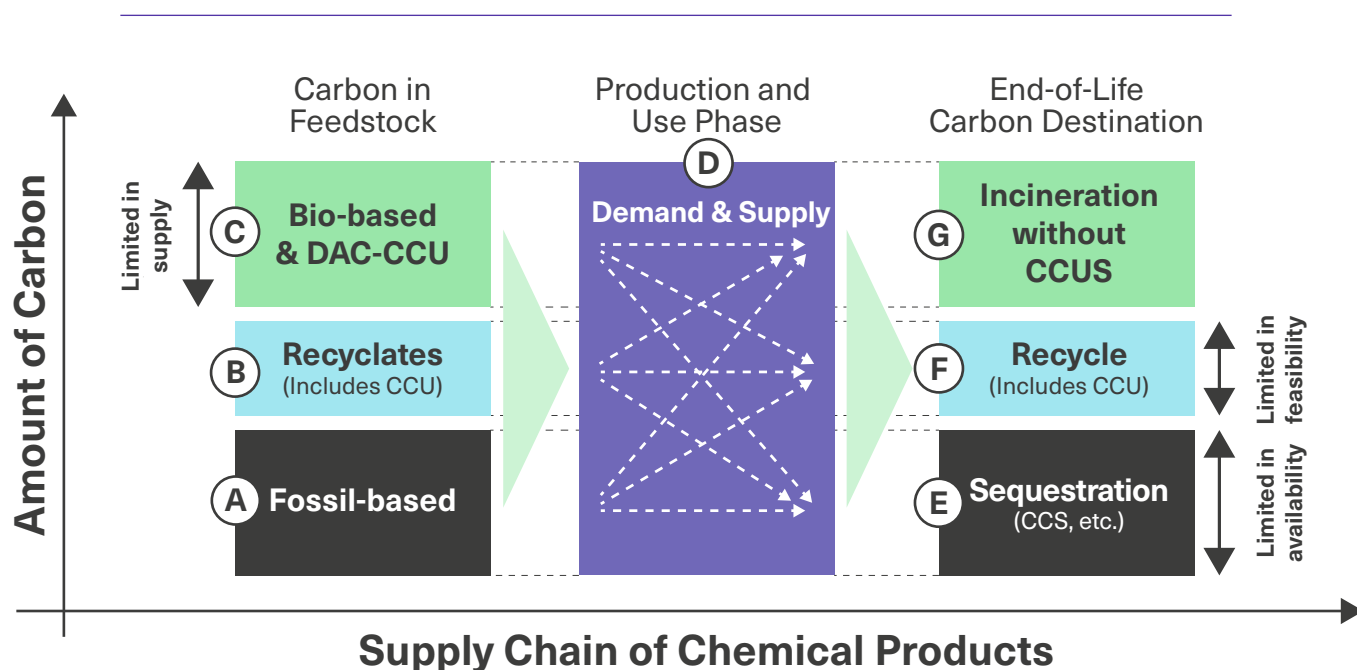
Amount of Carbon

Carbon in Feedstock

Production and Use Phase

End-of-Life Carbon Destination

Limited in supply

C Bio-based & DAC-CCU

B Recyclates (Includes CCU)

A Fossil-based

D Demand & Supply

G Incineration without CCUS

F Recycle (Includes CCU)

E Sequestration (CCS, etc.)

Limited in feasibility

Limited in availability

Supply Chain of Chemical Products